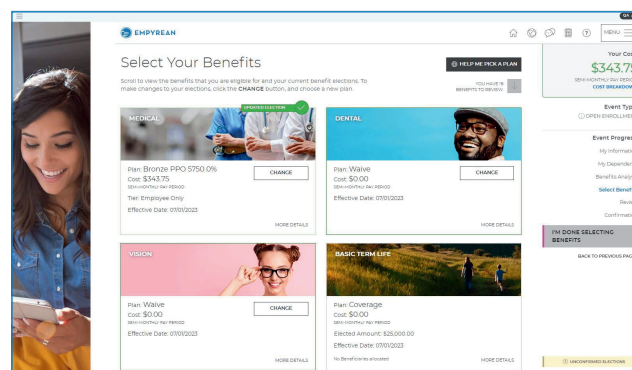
EMPYREAN

MENU

Select Your Benefits

Scroll to view the benefits that you are eligible for and your current benefit elections. To make changes to your elections, click the CHANGE button, and choose a new plan.

HELP ME PICK A PLAN

YOU HAVE 18 BENEFITS TO REVIEW

UPDATED ELECTION

MEDICAL

Plan: Bronze PPO 5750 0%

Cost: $343.75

SEMI-MONTHLY PAY PERIOD

CHANGE

Tier: Employee Only

Effective Date: 07/01/2023

MORE DETAILS

DENTAL

Plan: Waive

Cost: $0.00

SEMI-MONTHLY PAY PERIOD

CHANGE

Effective Date: 07/01/2023

MORE DETAILS

VISION

Plan: Waive

Cost: $0.00

SEMI-MONTHLY PAY PERIOD

CHANGE

Effective Date: 07/01/2023

MORE DETAILS

BASIC TERM LIFE

Plan: Coverage

Cost: $0.00

SEMI-MONTHLY PAY PERIOD

Elected Amount: $25,000.00

Effective Date: 07/01/2023

No Beneficiaries allocated

MORE DETAILS

Your Co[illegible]

$343.7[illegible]

SEMI-MONTHLY PAY PERIO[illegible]

COST BREAKDOW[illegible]

Event Typ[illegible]

OPEN ENROLLME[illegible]

Event Progre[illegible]

My Informati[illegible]

My Depender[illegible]

Benefits Analy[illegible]

Select Benef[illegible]

Revi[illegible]

Confirmati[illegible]

I'M DONE SELECTING BENEFITS

BACK TO PREVIOUS PA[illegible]

UNCONFIRMED ELECTIONS